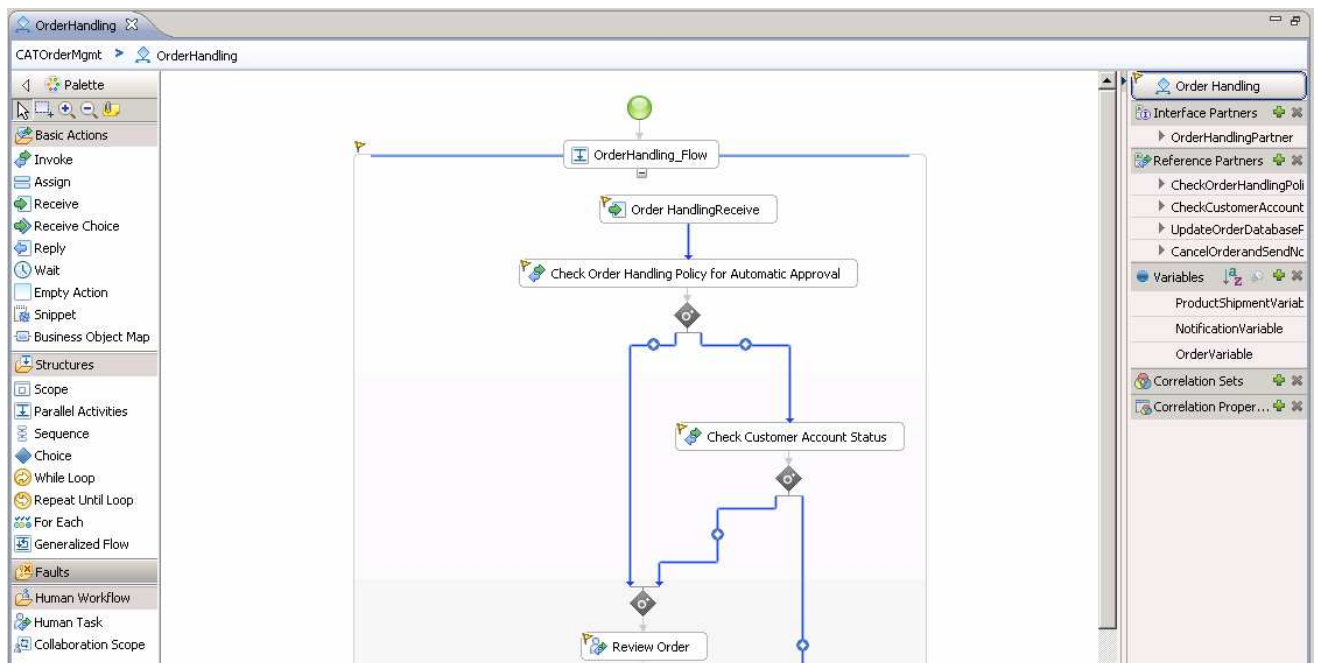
OrderHandling

CATOrderMgmt > OrderHandling

Palette

Basic Actions
Invoke
Assign
Receive
Receive Choice
Reply
Wait
Empty Action
Snippet
Business Object Map
Structures
Scope
Parallel Activities
Sequence
Choice
While Loop
Repeat Until Loop
For Each
Generalized Flow
Faults
Human Workflow
Human Task
Collaboration Scope

OrderHandling_Flow
Order HandlingReceive
Check Order Handling Policy for Automatic Approval
Check Customer Account Status
Review Order

Order Handling
Interface Partners
OrderHandlingPartner
Reference Partners
CheckOrderHandlingPoli
CheckCustomerAccount
UpdateOrderDatabaseF
CancelOrderandSendNc
Variables
ProductShipmentVariat
NotificationVariable
OrderVariable
Correlation Sets
Correlation Proper...